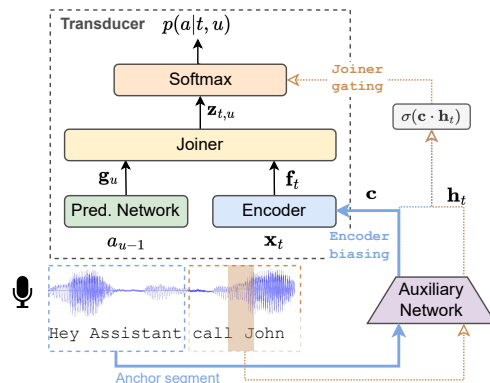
Transducer

$p(a|t, u)$

Softmax

Joiner gating

$\mathbf{z}_{t,u}$

$\sigma(\mathbf{c} \cdot \mathbf{h}_t)$

Joiner

$\mathbf{g}_u$

$\mathbf{f}_t$

$\mathbf{c}$

$\mathbf{h}_t$

Pred. Network

Encoder

$a_{u-1}$

$\mathbf{x}_t$

Encoder biasing

Auxiliary Network

Hey Assistant

call John

Anchor segment